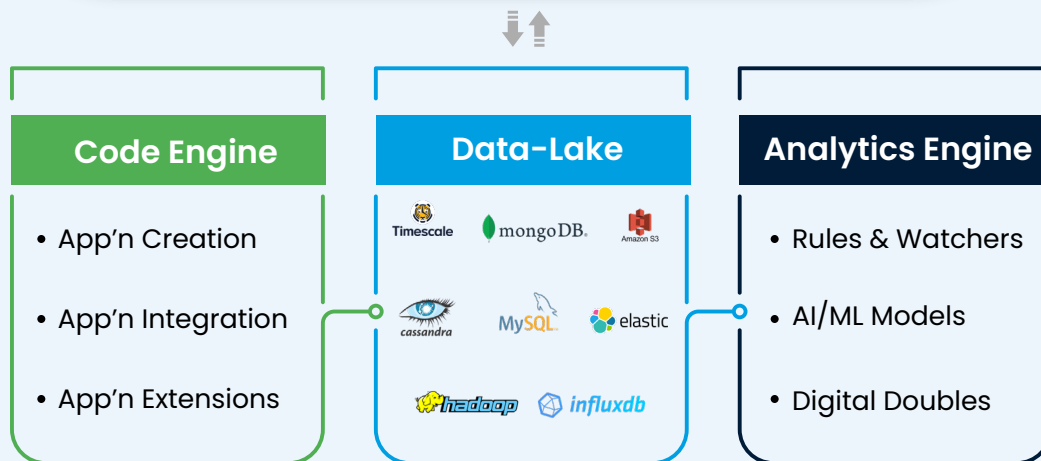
Code Engine

• App'n Creation

• App'n Integration

• App'n Extensions

Data-Lake

Timescale

mongoDB.

Amazon S3

cassandra

MySQL

elastic

hadoop

influxdb

Analytics Engine

• Rules & Watchers

• AI/ML Models

• Digital Doubles